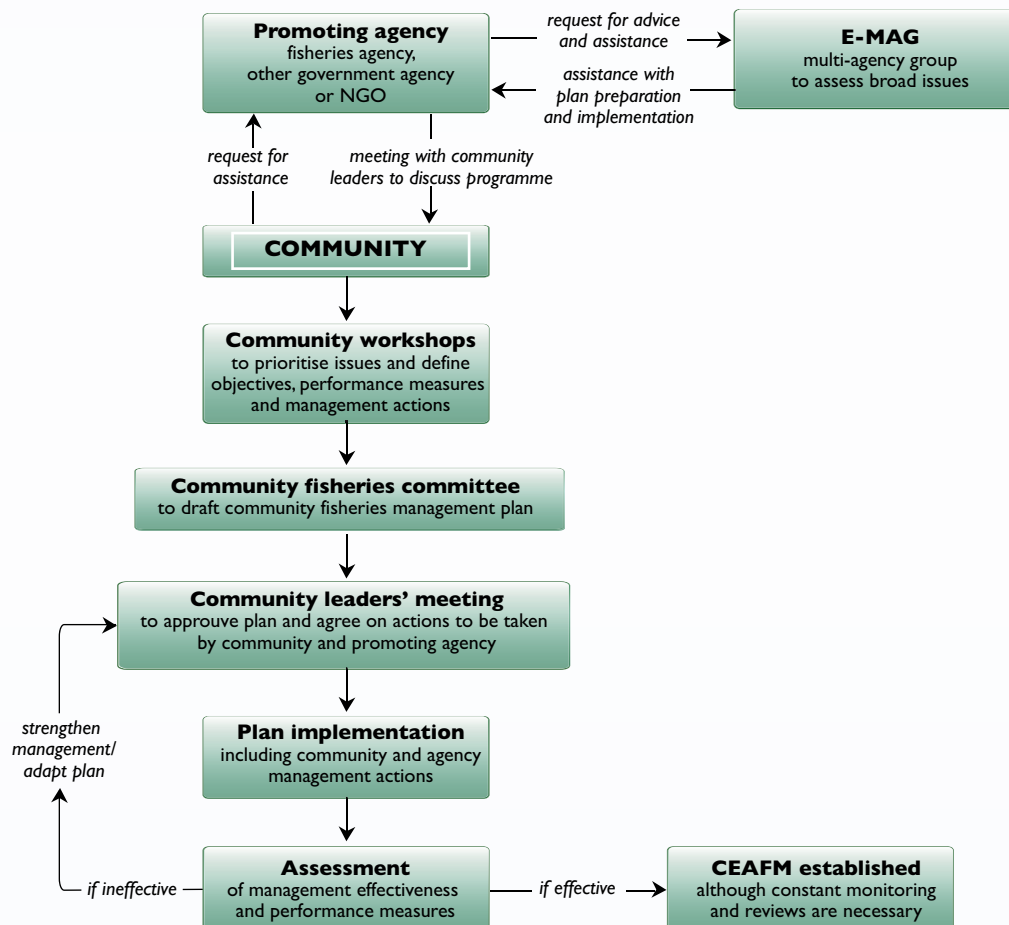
Promoting agency
fisheries agency, other government agency or NGO

request for advice and assistance

E-MAG
multi-agency group to assess broad issues

assistance with plan preparation and implementation

request for assistance

meeting with community leaders to discuss programme

COMMUNITY

Community workshops
to prioritise issues and define objectives, performance measures and management actions

Community fisheries committee
to draft community fisheries management plan

Community leaders' meeting
to approuve plan and agree on actions to be taken by community and promoting agency

strengthen management/ adapt plan

Plan implementation
including community and agency management actions

if ineffective

Assessment
of management effectiveness and performance measures

if effective

CEAFM established
although constant monitoring and reviews are necessary